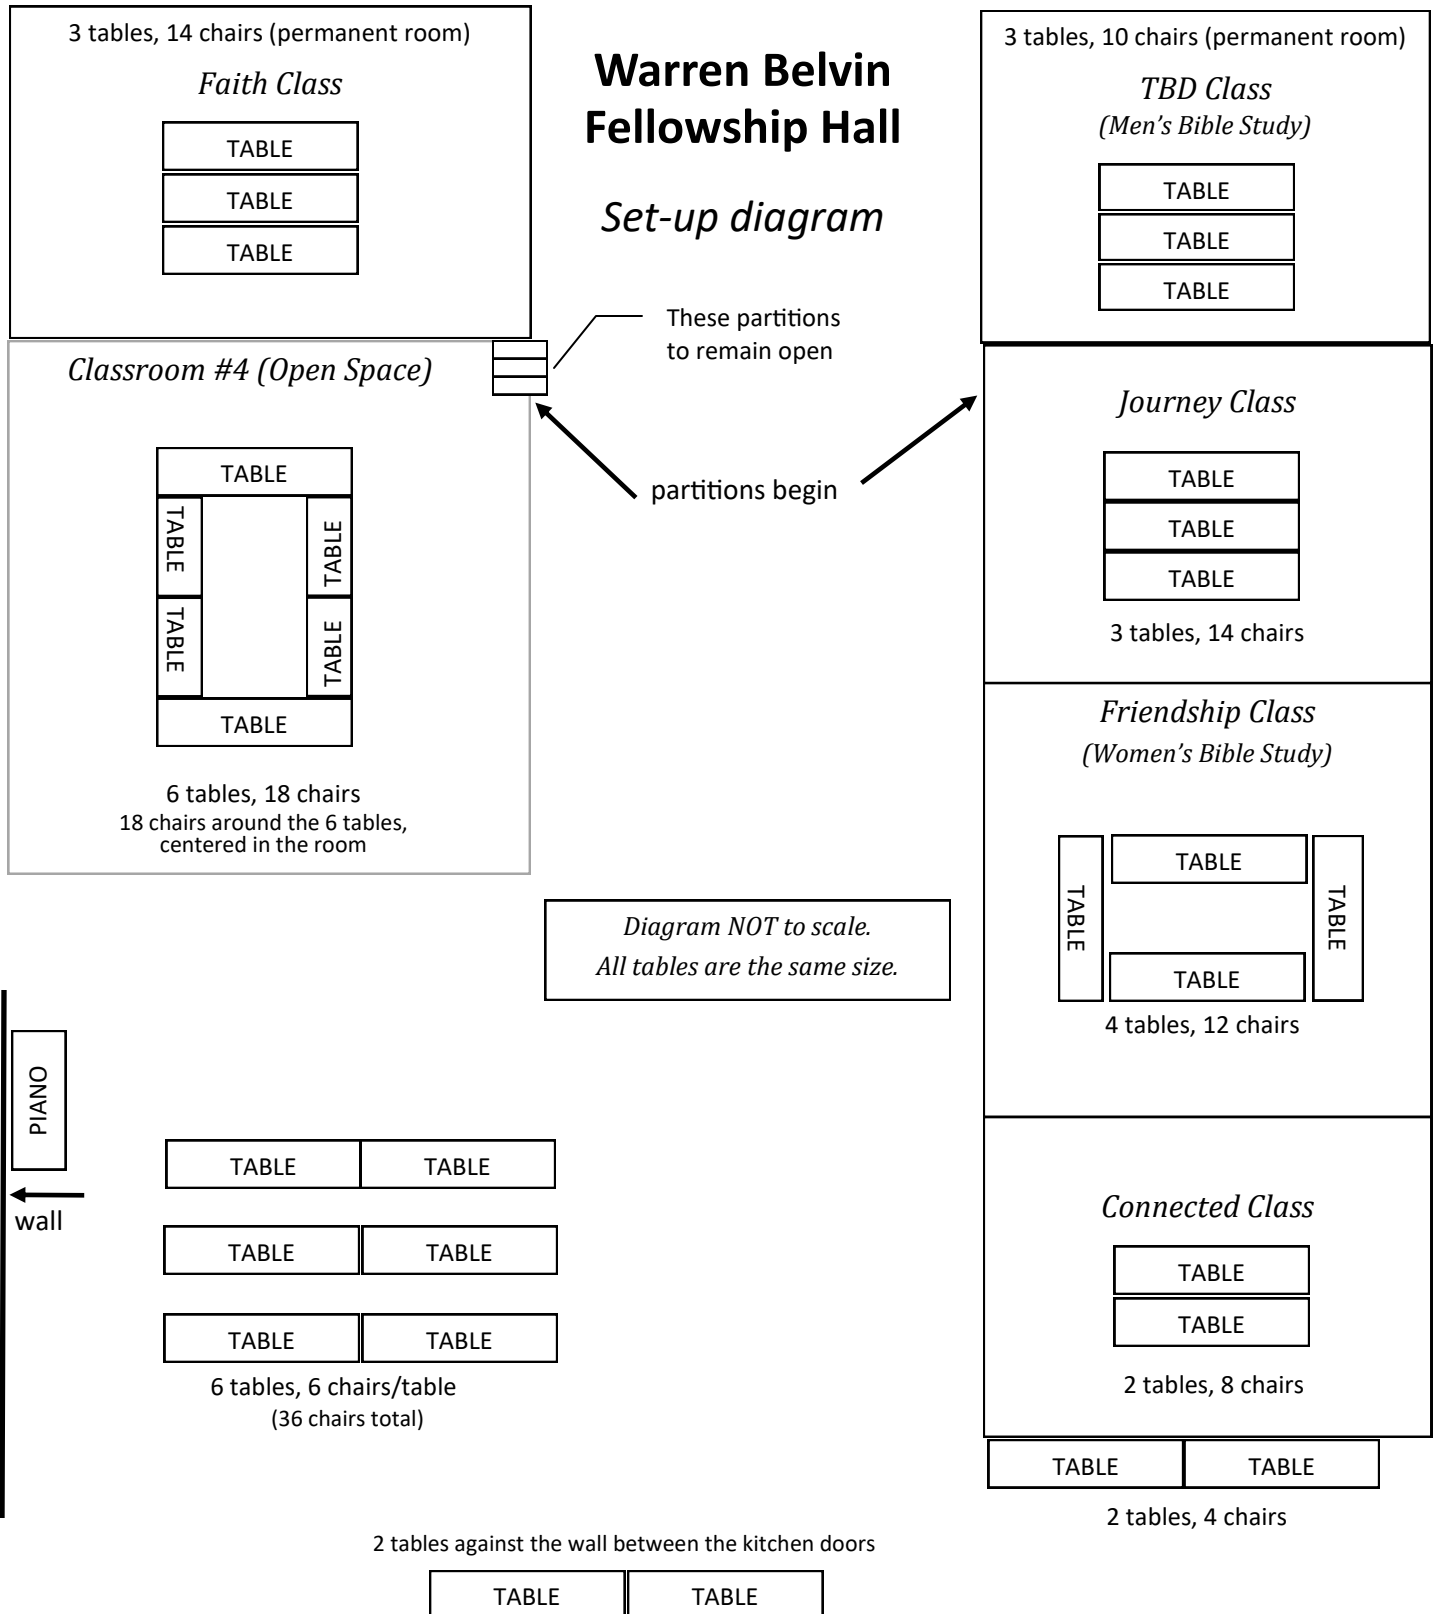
3 tables, 14 chairs (permanent room)

*Faith Class*

TABLE
TABLE
TABLE

**Warren Belvin Fellowship Hall**

*Set-up diagram*

3 tables, 10 chairs (permanent room)

*TBD Class*
*(Men's Bible Study)*

TABLE
TABLE
TABLE

These partitions to remain open

*Classroom #4 (Open Space)*

TABLE
TABLE
TABLE
TABLE
TABLE
TABLE

6 tables, 18 chairs
18 chairs around the 6 tables, centered in the room

partitions begin

*Journey Class*

TABLE
TABLE
TABLE

3 tables, 14 chairs

*Friendship Class*
*(Women's Bible Study)*

TABLE
TABLE
TABLE
TABLE

4 tables, 12 chairs

*Diagram NOT to scale.*
*All tables are the same size.*

PIANO

wall

| TABLE | TABLE |
|---|---|
| TABLE | TABLE |
| TABLE | TABLE |

6 tables, 6 chairs/table
(36 chairs total)

*Connected Class*

TABLE
TABLE

2 tables, 8 chairs

| TABLE | TABLE |
|---|---|

2 tables, 4 chairs

2 tables against the wall between the kitchen doors

| TABLE | TABLE |
|---|---|